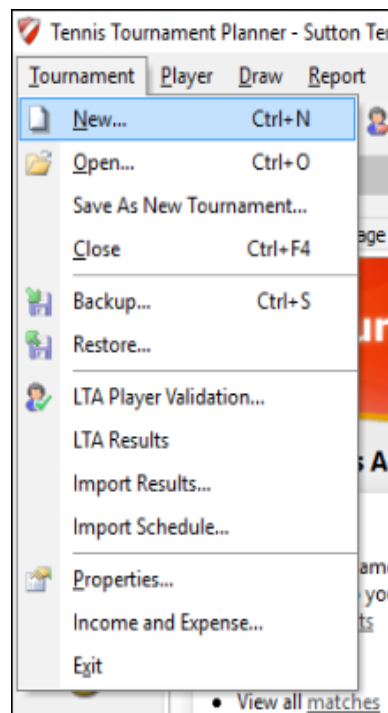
Tennis Tournament Planner - Sutton Te

Tournament Player Draw Report

New... Ctrl+N
Open... Ctrl+O
Save As New Tournament...
Close Ctrl+F4
Backup... Ctrl+S
Restore...
LTA Player Validation...
LTA Results
Import Results...
Import Schedule...
Properties...
Income and Expense...
Exit

age
ur
s A
am
you
ts

• View all matches